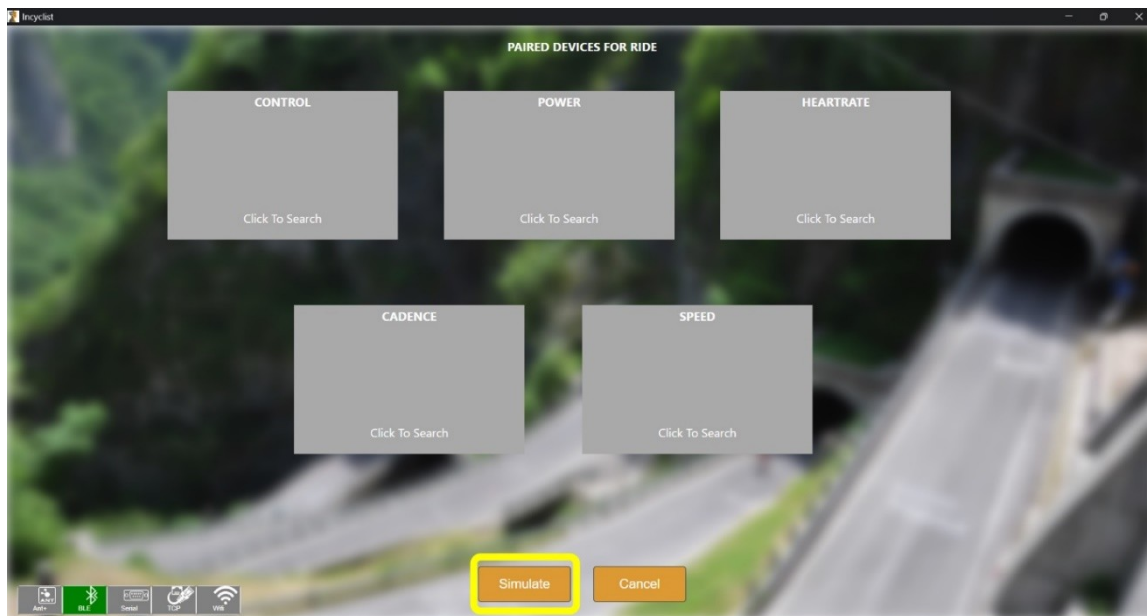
Incyclist

PAIRED DEVICES FOR RIDE

CONTROL

Click To Search

POWER

Click To Search

HEARTRATE

Click To Search

CADENCE

Click To Search

SPEED

Click To Search

Simulate

Cancel

Ant+

BLE

Serial

TCP

Wifi